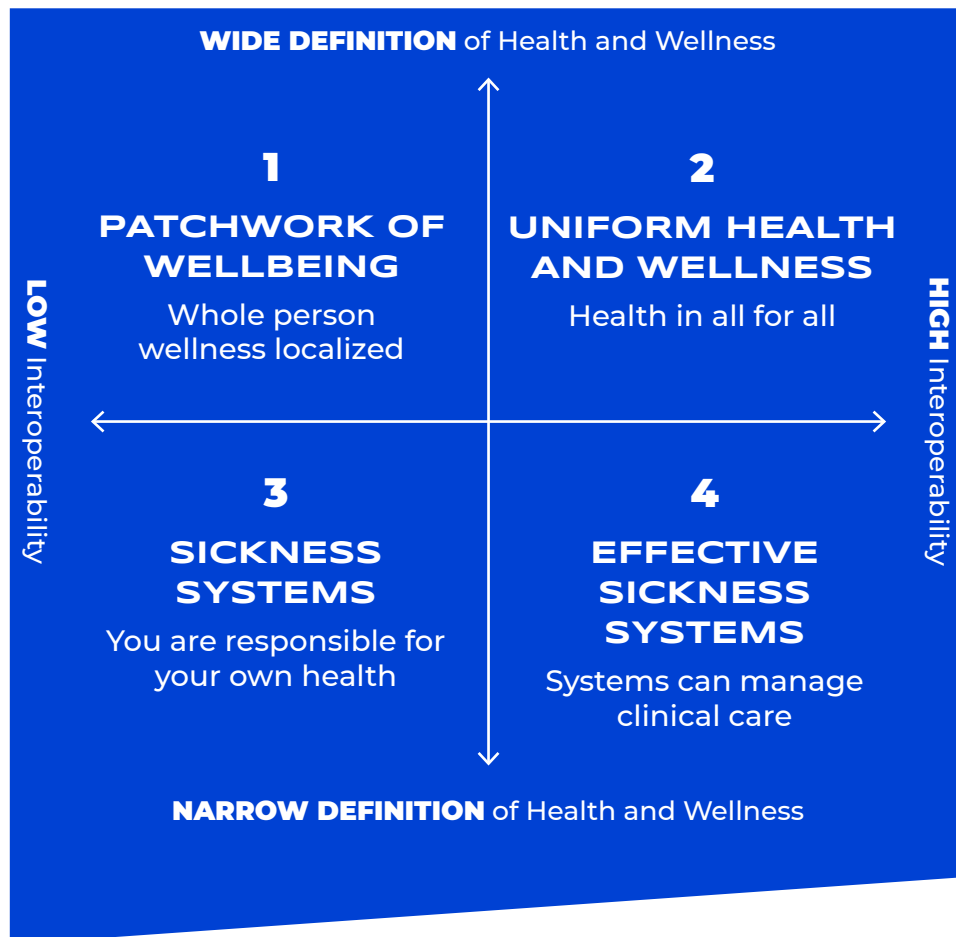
WIDE DEFINITION of Health and Wellness

LOW Interoperability

HIGH Interoperability

1
PATCHWORK OF WELLBEING
Whole person wellness localized

2
UNIFORM HEALTH AND WELLNESS
Health in all for all

3
SICKNESS SYSTEMS
You are responsible for your own health

4
EFFECTIVE SICKNESS SYSTEMS
Systems can manage clinical care

NARROW DEFINITION of Health and Wellness